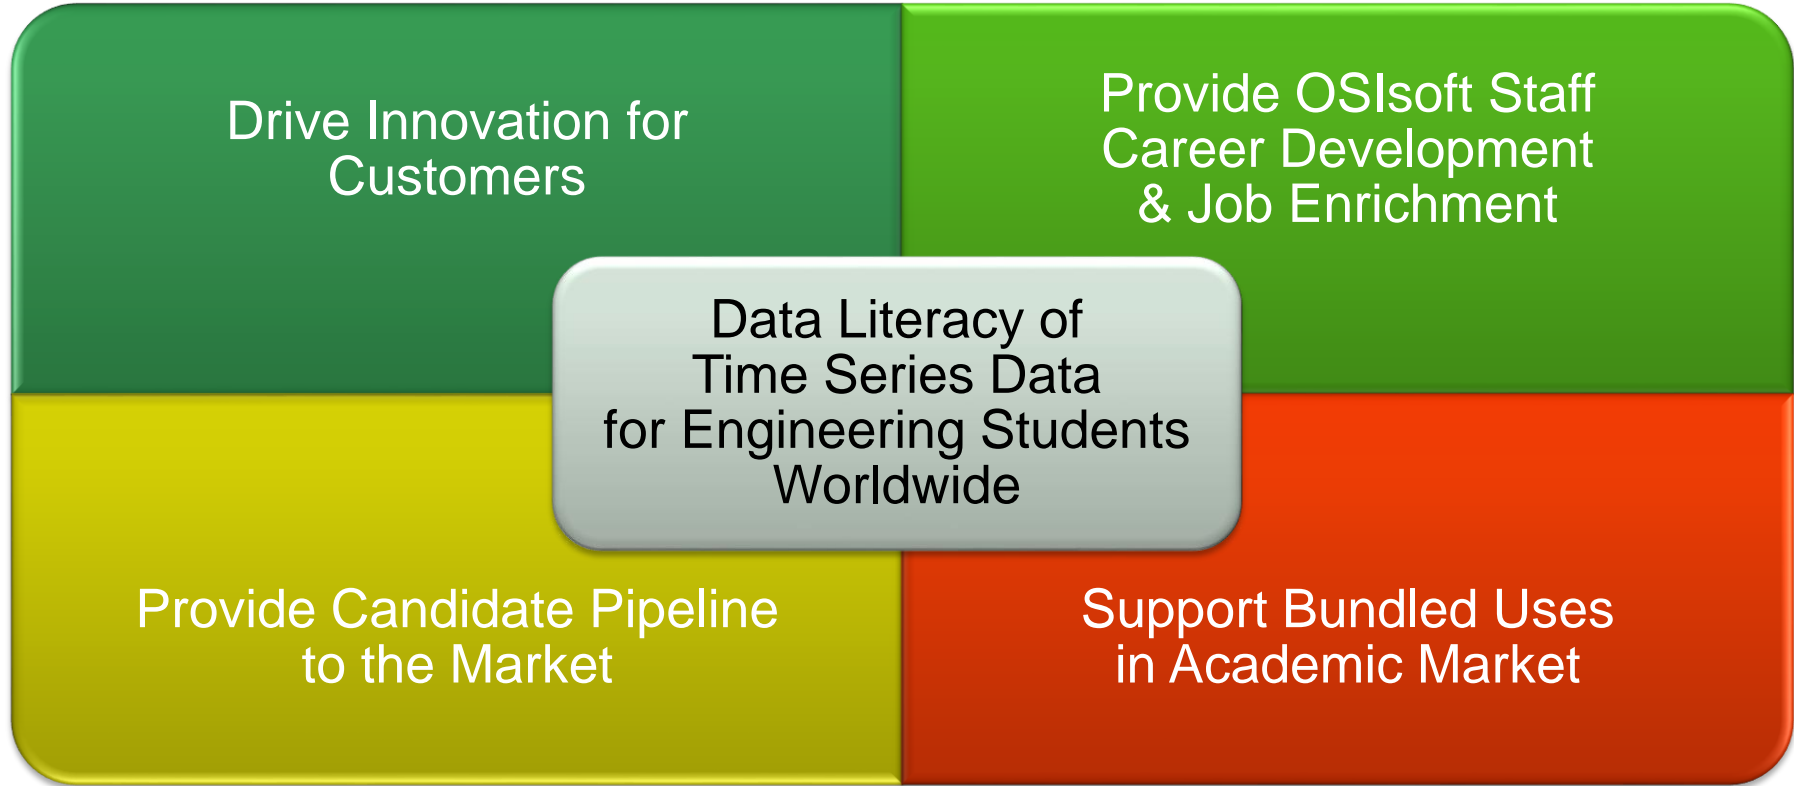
Drive Innovation for Customers

Provide OSIsoft Staff Career Development & Job Enrichment

Data Literacy of Time Series Data for Engineering Students Worldwide

Provide Candidate Pipeline to the Market

Support Bundled Uses in Academic Market